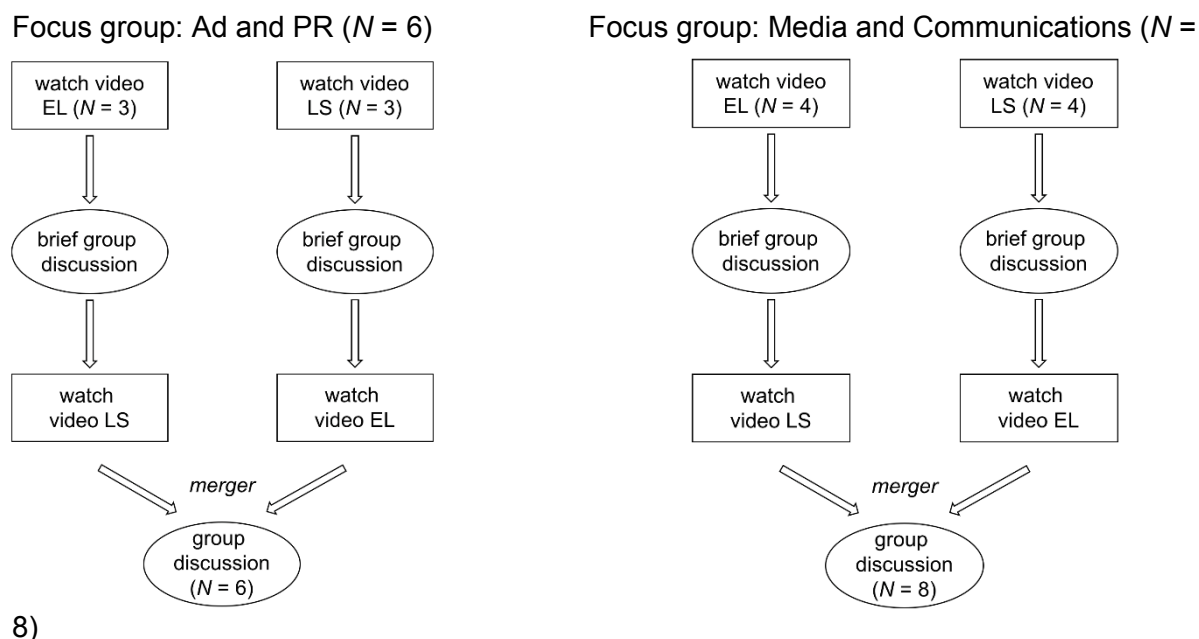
Focus group: Ad and PR ($N$ = 6)

watch video EL ($N$ = 3)

watch video LS ($N$ = 3)

brief group discussion

brief group discussion

watch video LS

watch video EL

merger

group discussion ($N$ = 6)

Focus group: Media and Communications ($N$ =

watch video EL ($N$ = 4)

watch video LS ($N$ = 4)

brief group discussion

brief group discussion

watch video LS

watch video EL

merger

group discussion ($N$ = 8)

8)